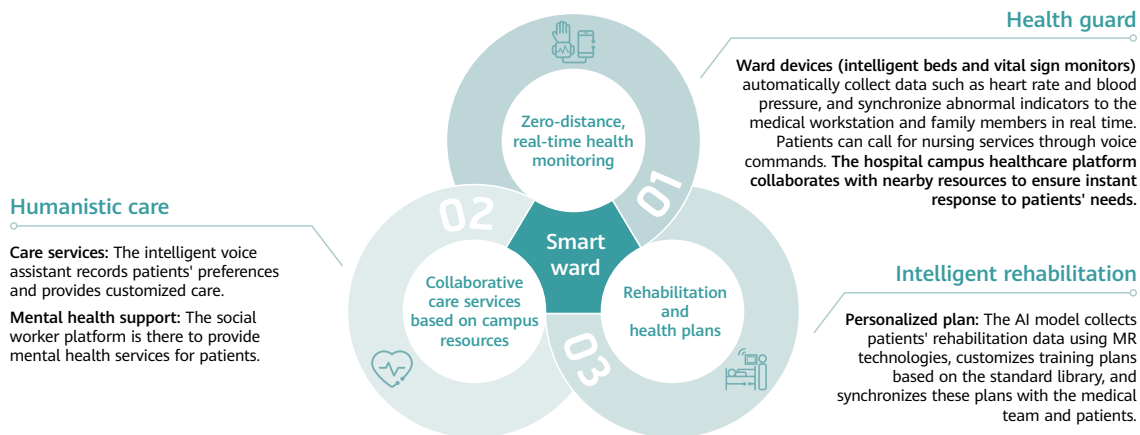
Health guard

**Ward devices (intelligent beds and vital sign monitors)** automatically collect data such as heart rate and blood pressure, and synchronize abnormal indicators to the medical workstation and family members in real time. Patients can call for nursing services through voice commands. **The hospital campus healthcare platform collaborates with nearby resources to ensure instant response to patients' needs.**

Zero-distance, real-time health monitoring

01

Humanistic care

**Care services:** The intelligent voice assistant records patients' preferences and provides customized care.

**Mental health support:** The social worker platform is there to provide mental health services for patients.

02

Smart ward

Collaborative care services based on campus resources

Rehabilitation and health plans

03

Intelligent rehabilitation

**Personalized plan:** The AI model collects patients' rehabilitation data using MR technologies, customizes training plans based on the standard library, and synchronizes these plans with the medical team and patients.